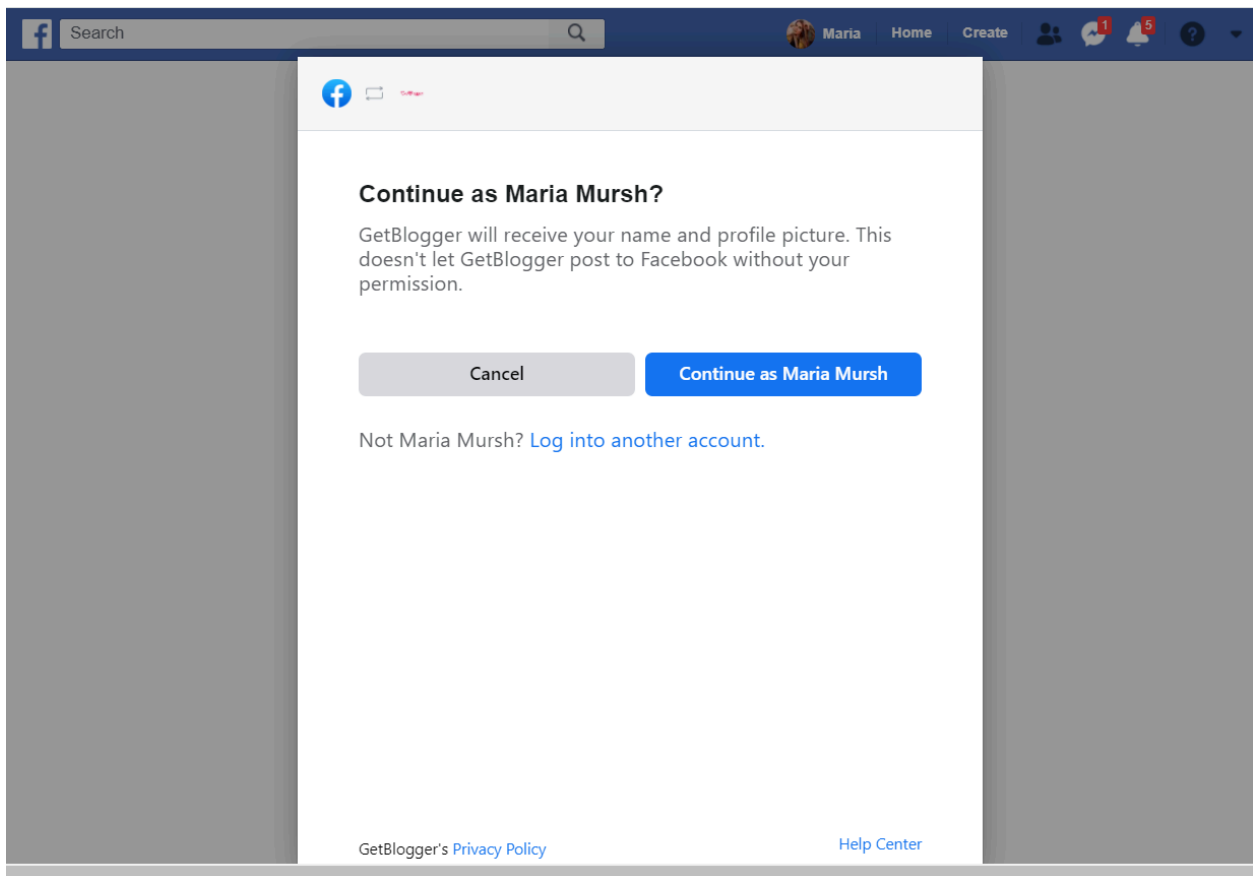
f Search

Maria Home Create 1 5

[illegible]

Continue as Maria Mursh?

GetBlogger will receive your name and profile picture. This doesn't let GetBlogger post to Facebook without your permission.

Cancel

Continue as Maria Mursh

Not Maria Mursh? Log into another account.

GetBlogger's Privacy Policy

Help Center